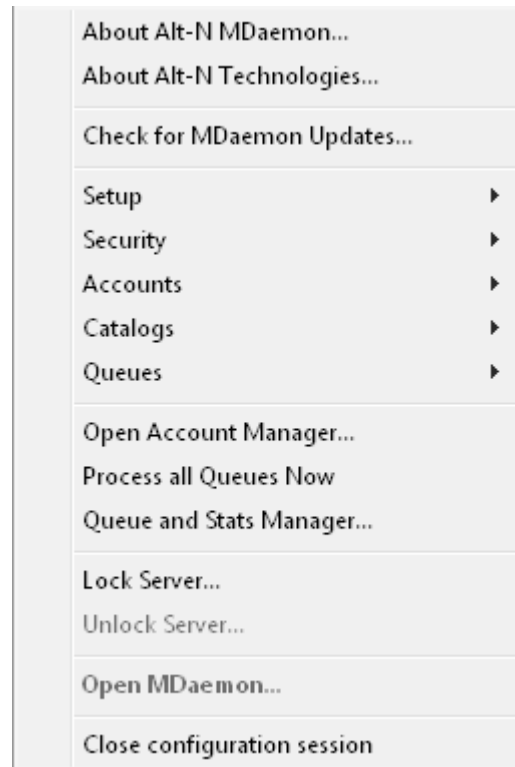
About Alt-N MDaemon...
About Alt-N Technologies...

Check for MDaemon Updates...

Setup
Security
Accounts
Catalogs
Queues

Open Account Manager...
Process all Queues Now
Queue and Stats Manager...

Lock Server...
Unlock Server...

Open MDaemon...

Close configuration session